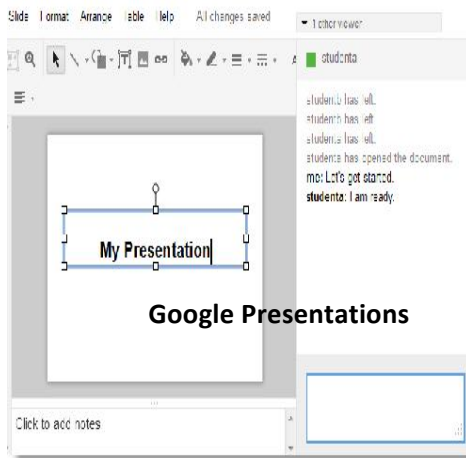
Slide Format Arrange Table Help All changes saved

1 other viewer

studenta

studentb has left.
studentb has left.
studenta has left.
studenta has opened the document.
me: Let's get started.
studenta: I am ready.

My Presentation

Google Presentations

Click to add notes